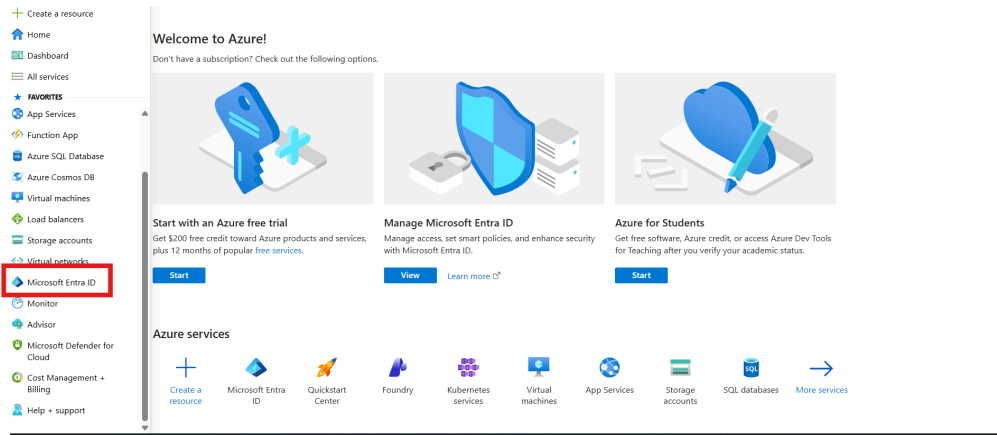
Create a resource
Home
Dashboard
All services
FAVORITES
App Services
Function App
Azure SQL Database
Azure Cosmos DB
Virtual machines
Load balancers
Storage accounts
Virtual networks
Microsoft Entra ID
Monitor
Advisor
Microsoft Defender for Cloud
Cost Management + Billing
Help + support

Welcome to Azure!
Don't have a subscription? Check out the following options.

Start with an Azure free trial
Get $200 free credit toward Azure products and services, plus 12 months of popular free services.
Start

Manage Microsoft Entra ID
Manage access, set smart policies, and enhance security with Microsoft Entra ID.
View
Learn more

Azure for Students
Get free software, Azure credit, or access Azure Dev Tools for Teaching after you verify your academic status.
Start

Azure services
Create a resource
Microsoft Entra ID
Quickstart Center
Foundry
Kubernetes services
Virtual machines
App Services
Storage accounts
SQL databases
More services